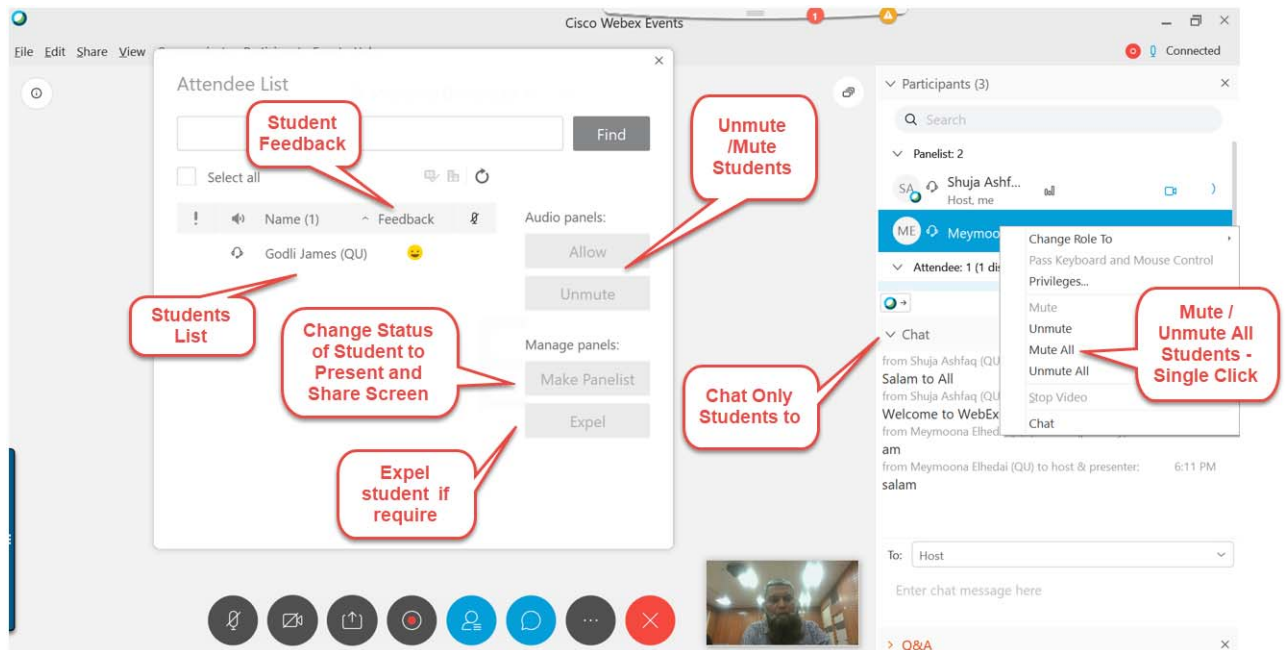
Cisco Webex Events

File Edit Share View

Connected

Attendee List

Student Feedback

Find

Select all

Name (1) Feedback

Godli James (QU)

Audio panels:

Allow

Unmute

Manage panels:

Make Panelist

Expel

Unmute /Mute Students

Students List

Change Status of Student to Present and Share Screen

Expel student if require

Participants (3)

Search

Panelist: 2

SA Shuja Ashf... Host, me

ME Meymoo

Attendee: 1 (1 di

Change Role To
Pass Keyboard and Mouse Control
Privileges...
Mute
Unmute
Mute All
Unmute All
Stop Video
Chat

Mute / Unmute All Students - Single Click

Chat

from Shuja Ashfaq (QU
Salam to All
from Shuja Ashfaq (QU
Welcome to WebEx
from Meymoona Elhedai
am
from Meymoona Elhedai (QU) to host & presenter: 6:11 PM
salam

Chat Only Students to

To: Host

Enter chat message here

Q&A